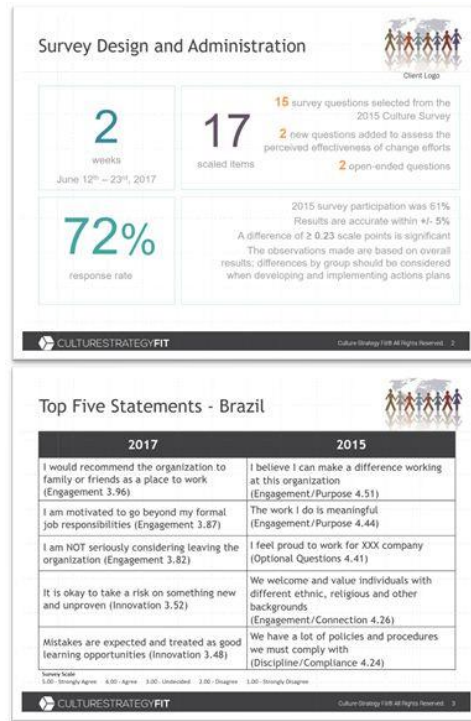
Survey Design and Administration

Client Logo

2
weeks
June 12th – 23rd, 2017

17
scaled items

15 survey questions selected from the 2015 Culture Survey
2 new questions added to assess the perceived effectiveness of change efforts
2 open-ended questions

72%
response rate

2015 survey participation was 61%
Results are accurate within +/- 5%
A difference of ≥ 0.23 scale points is significant
The observations made are based on overall results; differences by group should be considered when developing and implementing actions plans

CULTURESTRATEGYFIT

Culture Strategy Fit® All Rights Reserved. 2

Top Five Statements - Brazil

| 2017 | 2015 |
|---|---|
| I would recommend the organization to family or friends as a place to work (Engagement 3.96) | I believe I can make a difference working at this organization (Engagement/Purpose 4.51) |
| I am motivated to go beyond my formal job responsibilities (Engagement 3.87) | The work I do is meaningful (Engagement/Purpose 4.44) |
| I am NOT seriously considering leaving the organization (Engagement 3.82) | I feel proud to work for XXX company (Optional Questions 4.41) |
| It is okay to take a risk on something new and unproven (Innovation 3.52) | We welcome and value individuals with different ethnic, religious and other backgrounds (Engagement/Connection 4.26) |
| Mistakes are expected and treated as good learning opportunities (Innovation 3.48) | We have a lot of policies and procedures we must comply with (Discipline/Compliance 4.24) |

Survey Scale
5.00 - Strongly Agree 4.00 - Agree 3.00 - Undecided 2.00 - Disagree 1.00 - Strongly Disagree

CULTURESTRATEGYFIT

Culture Strategy Fit® All Rights Reserved. 3